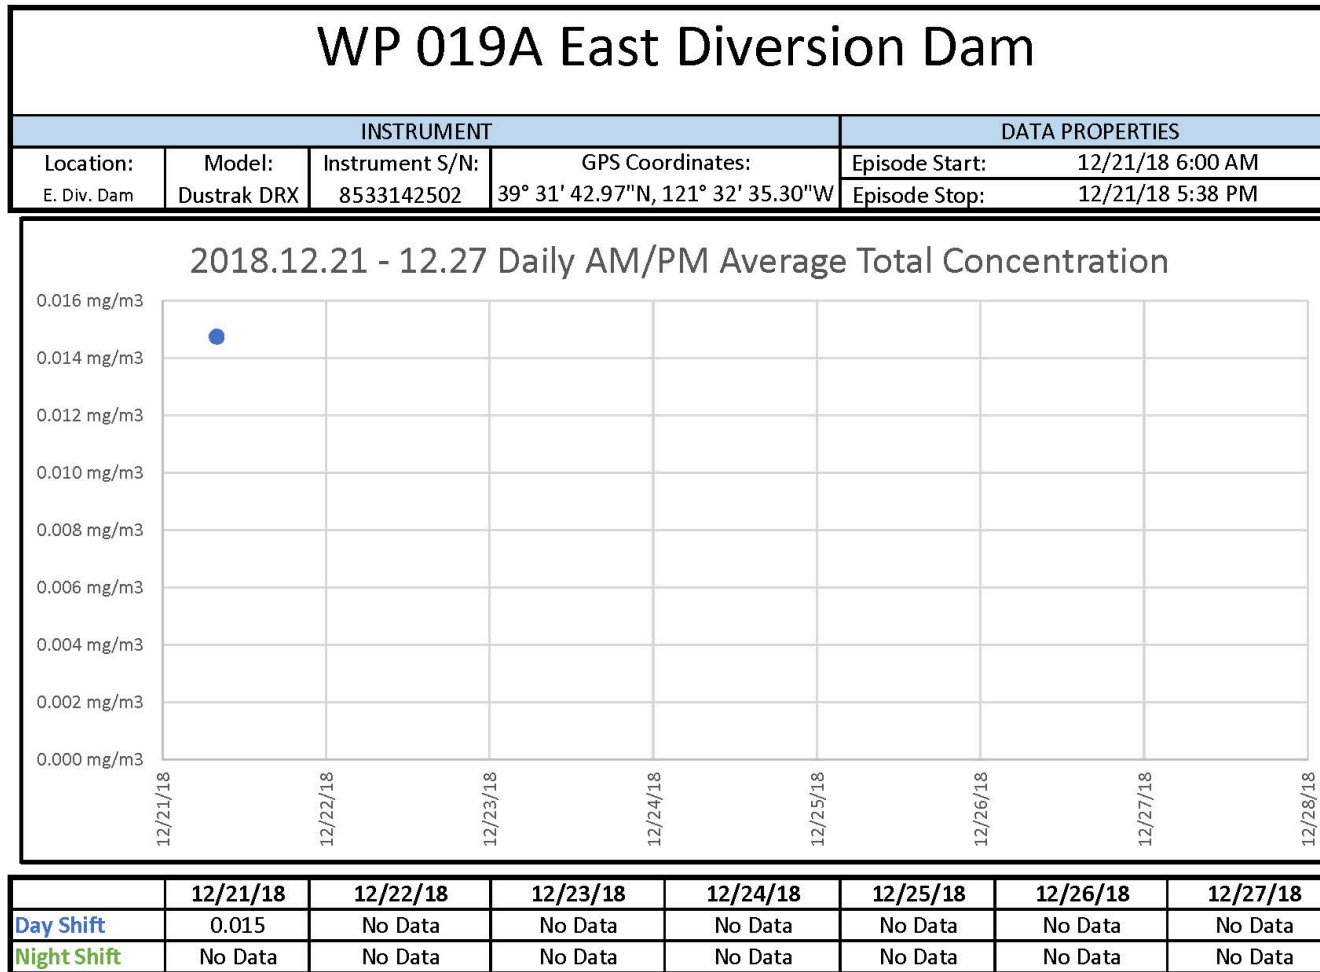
WP 019A East Diversion Dam

| INSTRUMENT | | | | DATA PROPERTIES | |
|---|---|---|---|---|---|
| Location: | Model: | Instrument S/N: | GPS Coordinates: | Episode Start: | 12/21/18 6:00 AM |
| E. Div. Dam | Dustrak DRX | 8533142502 | 39° 31' 42.97"N, 121° 32' 35.30"W | Episode Stop: | 12/21/18 5:38 PM |

2018.12.21 - 12.27 Daily AM/PM Average Total Concentration

0.016 mg/m3
0.014 mg/m3
0.012 mg/m3
0.010 mg/m3
0.008 mg/m3
0.006 mg/m3
0.004 mg/m3
0.002 mg/m3
0.000 mg/m3

12/21/18
12/22/18
12/23/18
12/24/18
12/25/18
12/26/18
12/27/18
12/28/18

| | 12/21/18 | 12/22/18 | 12/23/18 | 12/24/18 | 12/25/18 | 12/26/18 | 12/27/18 |
|---|---|---|---|---|---|---|---|
| Day Shift | 0.015 | No Data | No Data | No Data | No Data | No Data | No Data |
| Night Shift | No Data | No Data | No Data | No Data | No Data | No Data | No Data |